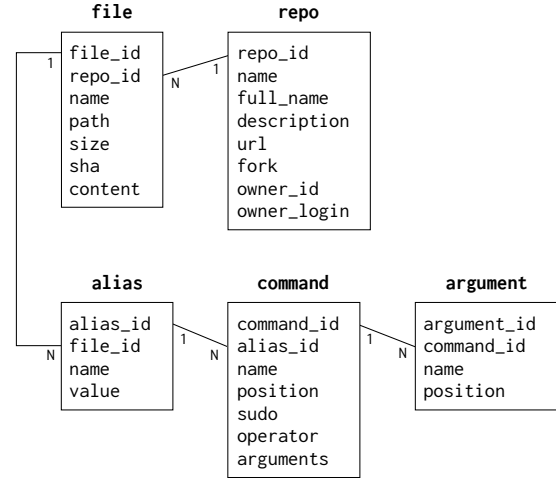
file

file_id
repo_id
name
path
size
sha
content

repo

repo_id
name
full_name
description
url
fork
owner_id
owner_login

1
N
1

alias

alias_id
file_id
name
value

command

command_id
alias_id
name
position
sudo
operator
arguments

argument

argument_id
command_id
name
position

N
1
N
1
N